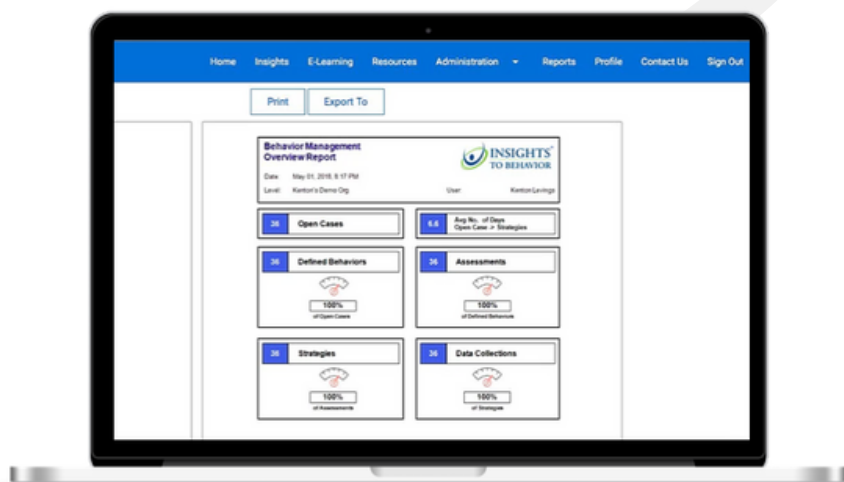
Home Insights E-Learning Resources Administration Reports Profile Contact Us Sign Out

Print Export To

Behavior Management Overview Report

INSIGHTS TO BEHAVIOR

Date: May 01, 2018, 6:17 PM
Level: Kenton's Demo Org
User: Kenton Levings

36 Open Cases

6.6 Avg No. of Days Open Case > Strategies

36 Defined Behaviors
100%
of Open Cases

36 Assessments
100%
of Defined Behaviors

36 Strategies
100%
of Assessments

36 Data Collections
100%
of Strategies